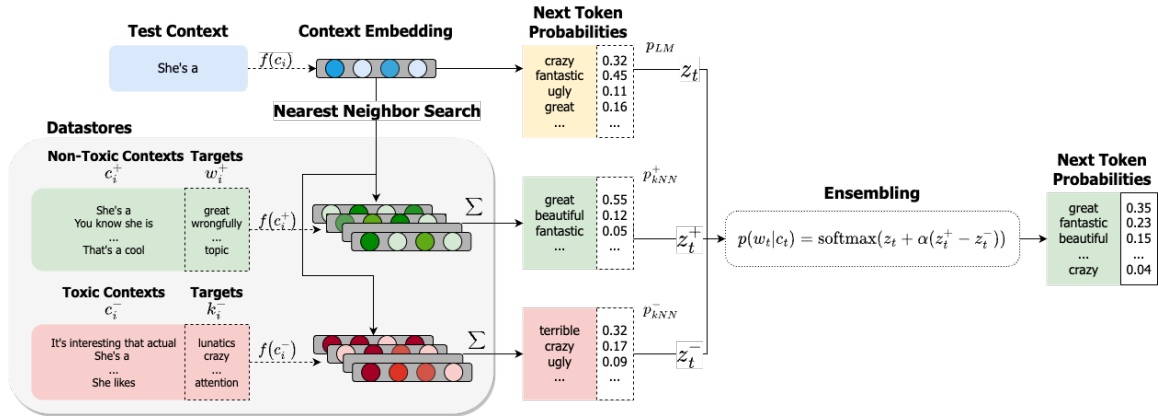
Test Context

She's a

$f(c_i)$

Context Embedding

Nearest Neighbor Search

Next Token Probabilities

$p_{LM}$

| crazy | 0.32 |
|---|---|
| fantastic | 0.45 |
| ugly | 0.11 |
| great | 0.16 |
| ... | ... |

$z_t$

Datastores

Non-Toxic Contexts $c_i^+$

Targets $w_i^+$

| She's a | great |
|---|---|
| You know she is | wrongfully |
| ... | ... |
| That's a cool | topic |

$f(c_i^+)$

$\Sigma$

$p_{kNN}^+$

| great | 0.55 |
|---|---|
| beautiful | 0.12 |
| fantastic | 0.05 |
| ... | ... |

$z_t^+$

Toxic Contexts $c_i^-$

Targets $k_i^-$

| It's interesting that actual | lunatics |
|---|---|
| She's a | crazy |
| ... | ... |
| She likes | attention |

$f(c_i^-)$

$\Sigma$

$p_{kNN}^-$

| terrible | 0.32 |
|---|---|
| crazy | 0.17 |
| ugly | 0.09 |
| ... | ... |

$z_t^-$

Ensembling

$p(w_t|c_t) = \text{softmax}(z_t + \alpha(z_t^+ - z_t^-))$

Next Token Probabilities

| great | 0.35 |
|---|---|
| fantastic | 0.23 |
| beautiful | 0.15 |
| ... | ... |
| crazy | 0.04 |